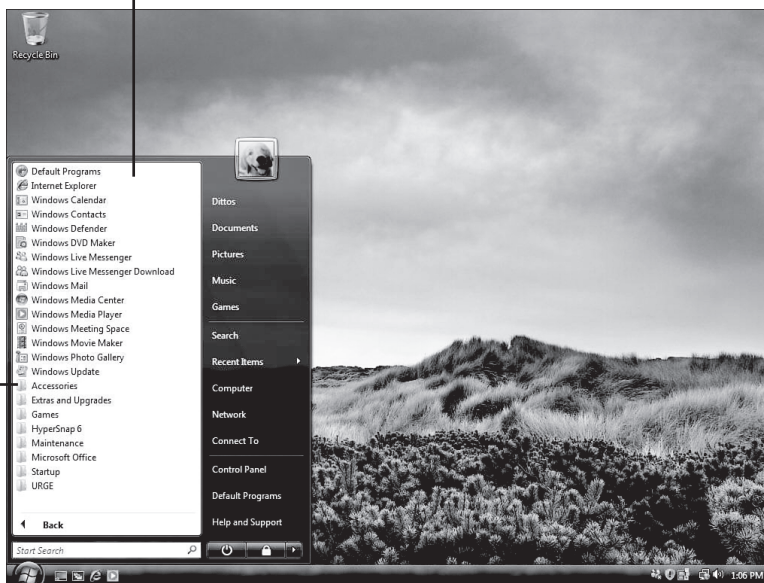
Recycle Bin

Default Programs
Internet Explorer
Windows Calendar
Windows Contacts
Windows Defender
Windows DVD Maker
Windows Live Messenger
Windows Live Messenger Download
Windows Mail
Windows Media Center
Windows Media Player
Windows Meeting Space
Windows Movie Maker
Windows Photo Gallery
Windows Update
Accessories
Extras and Upgrades
Games
HyperSnap 6
Maintenance
Microsoft Office
Startup
URGE

Back

Start Search

Dittos
Documents
Pictures
Music
Games
Search
Recent Items
Computer
Network
Connect To
Control Panel
Default Programs
Help and Support

1:06 PM